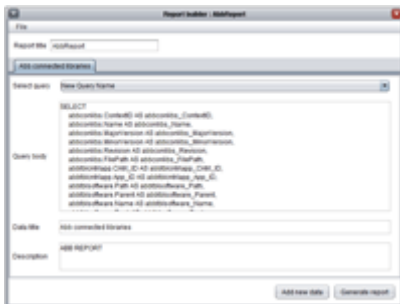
Report builder : AbbReport

File

Report title AbbReport

Abb connected libraries

Select query New Query Name

Query body

SELECT
abbcontlibs.ContentID AS abbcontlibs_ContentID,
abbcontlibs.Name AS abbcontlibs_Name,
abbcontlibs.MajorVersion AS abbcontlibs_MajorVersion,
abbcontlibs.MinorVersion AS abbcontlibs_MinorVersion,
abbcontlibs.Revision AS abbcontlibs_Revision,
abbcontlibs.FilePath AS abbcontlibs_FilePath,
abblibtoolapp.CHK_ID AS abblibtoolapp_CHK_ID,
abblibtoolapp.App_ID AS abblibtoolapp_App_ID,
abblibsoftware.Path AS abblibsoftware_Path,
abblibsoftware.Parent AS abblibsoftware_Parent,
abblibsoftware.Name AS abblibsoftware_Name,
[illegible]

Data title Abb connected libraries

Description ABB REPORT

Add new data Generate report